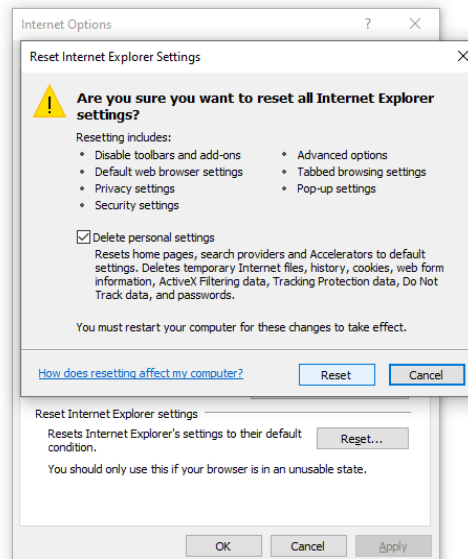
Internet Options ? ×

Reset Internet Explorer Settings ×

Are you sure you want to reset all Internet Explorer settings?

Resetting includes:

- Disable toolbars and add-ons
- Default web browser settings
- Privacy settings
- Security settings

- Advanced options
- Tabbed browsing settings
- Pop-up settings

☑ Delete personal settings

Resets home pages, search providers and Accelerators to default settings. Deletes temporary Internet files, history, cookies, web form information, ActiveX Filtering data, Tracking Protection data, Do Not Track data, and passwords.

You must restart your computer for these changes to take effect.

How does resetting affect my computer?

Reset Cancel

Reset Internet Explorer settings

Resets Internet Explorer's settings to their default condition.

Reset...

You should only use this if your browser is in an unusable state.

OK Cancel Apply